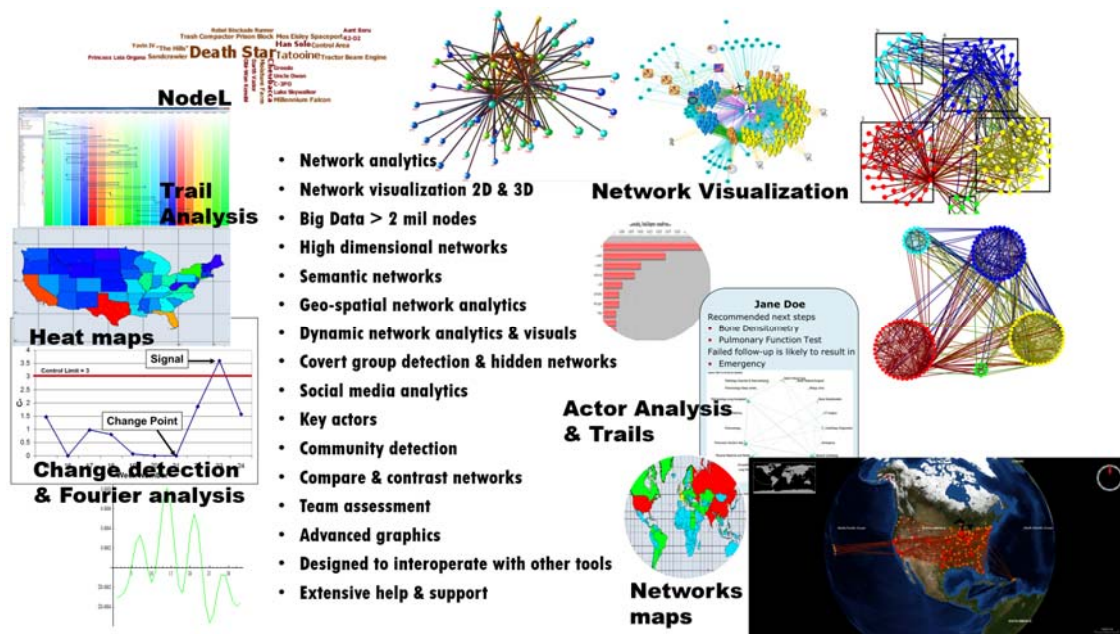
Rebel Blockade Runner
Trash Compactor Prison Block Mos Eisley Spaceport
Yavin IV "The Hills" Han Solo Control Area
Princess Leia Organa Sandcrawler Death Star Tatooine Tractor Beam Engine
Aunt Beru
R2-D2
Obi-Wan Kenobi
C-3PO
Uncle Owen
Luke Skywalker
Millennium Falcon

NodeL

Trail Analysis

Heat maps

Signal
Control Limit = 3
Change Point

Change detection & Fourier analysis

- Network analytics
- Network visualization 2D & 3D
- Big Data > 2 mil nodes
- High dimensional networks
- Semantic networks
- Geo-spatial network analytics
- Dynamic network analytics & visuals
- Covert group detection & hidden networks
- Social media analytics
- Key actors
- Community detection
- Compare & contrast networks
- Team assessment
- Advanced graphics
- Designed to interoperate with other tools
- Extensive help & support

Network Visualization

Jane Doe
Recommended next steps
• Bone Densitometry
• Pulmonary Function Test
Failed follow-up is likely to result in
• Emergency

Actor Analysis & Trails

Networks maps